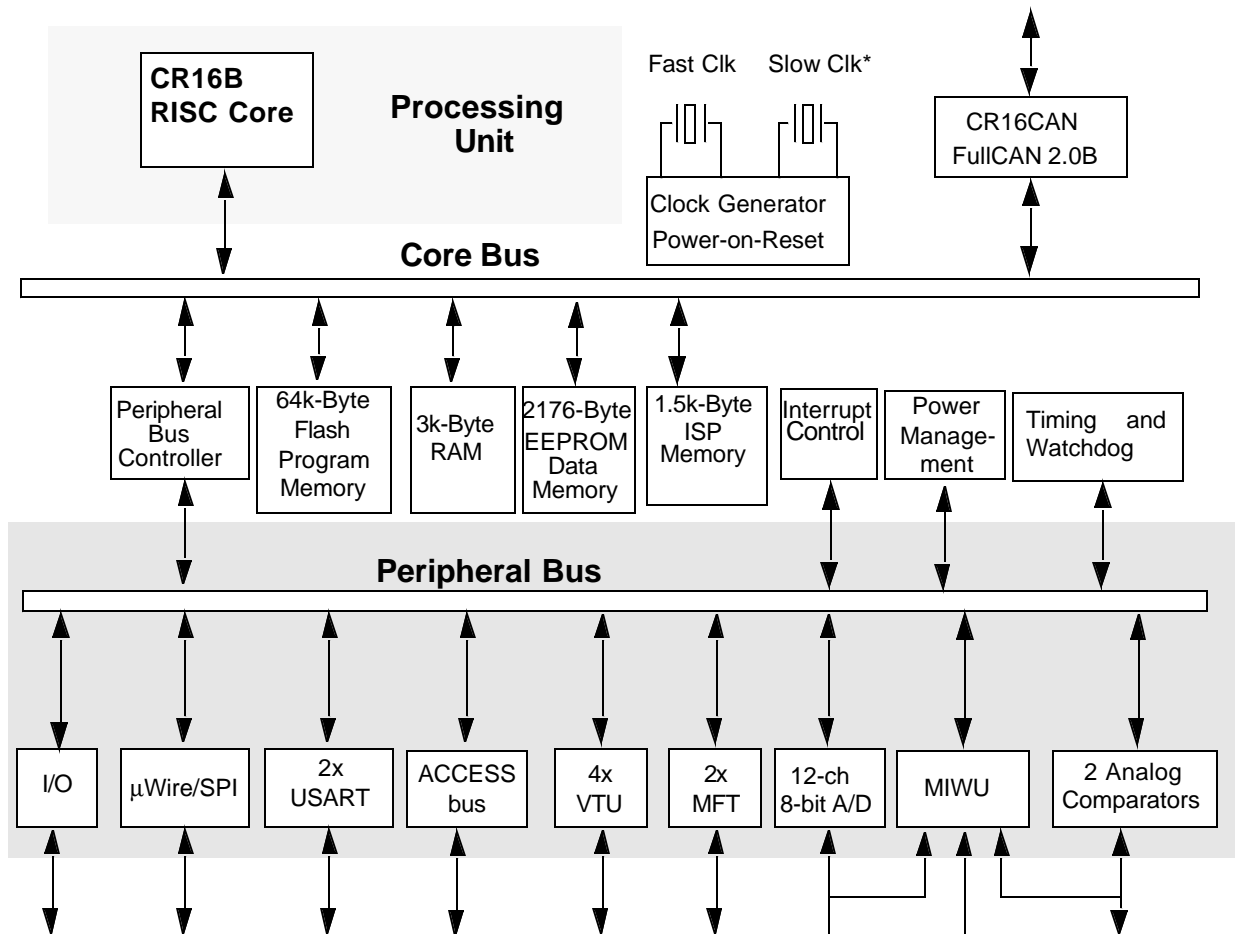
CR16B RISC Core

Processing Unit

Fast Clk

Slow Clk*

CR16CAN FullCAN 2.0B

Clock Generator Power-on-Reset

Core Bus

Peripheral Bus Controller

64k-Byte Flash Program Memory

3k-Byte RAM

2176-Byte EEPROM Data Memory

1.5k-Byte ISP Memory

Interrupt Control

Power Management

Timing and Watchdog

Peripheral Bus

I/O

µWire/SPI

2x USART

ACCESS bus

4x VTU

2x MFT

12-ch 8-bit A/D

MIWU

2 Analog Comparators